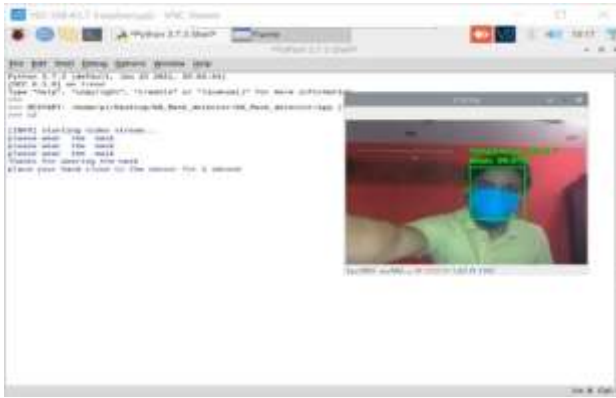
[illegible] - VNC Viewer

*Python 3.7.3 Shell*

Frame

*Python 3.7.3 Shell*

File Edit Shell Debug Options Window Help

Python 3.7.3 (default, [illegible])
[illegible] on linux
Type "help", "copyright", "credits" or "license()" for more information.
>>>
==== RESTART: /home/pi/Desktop/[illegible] ====
>>> cd

[INFO] starting video stream...
please wear the mask
please wear the mask
please wear the mask
Thanks for wearing the mask
place your hand close to the sensor for 1 second

Frame

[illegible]

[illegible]

Ln: 8 Col: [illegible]